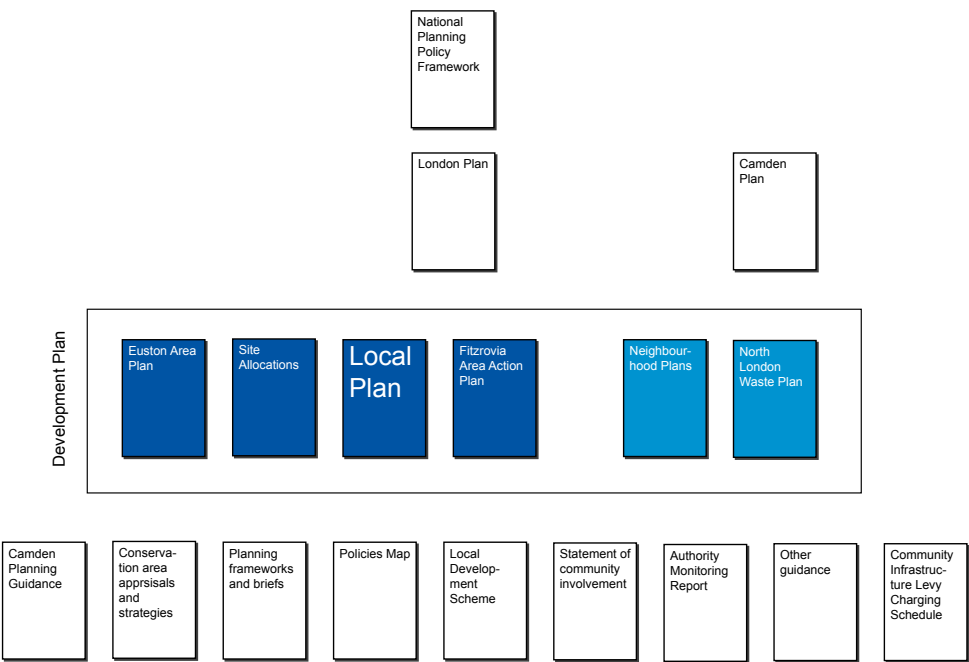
National Planning Policy Framework

London Plan

Camden Plan

Development Plan

Euston Area Plan

Site Allocations

Local Plan

Fitzrovia Area Action Plan

Neighbourhood Plans

North London Waste Plan

Camden Planning Guidance

Conservation area apprsisals and strategies

Planning frameworks and briefs

Policies Map

Local Development Scheme

Statement of community involvement

Authority Monitoring Report

Other guidance

Community Infrastructure Levy Charging Schedule